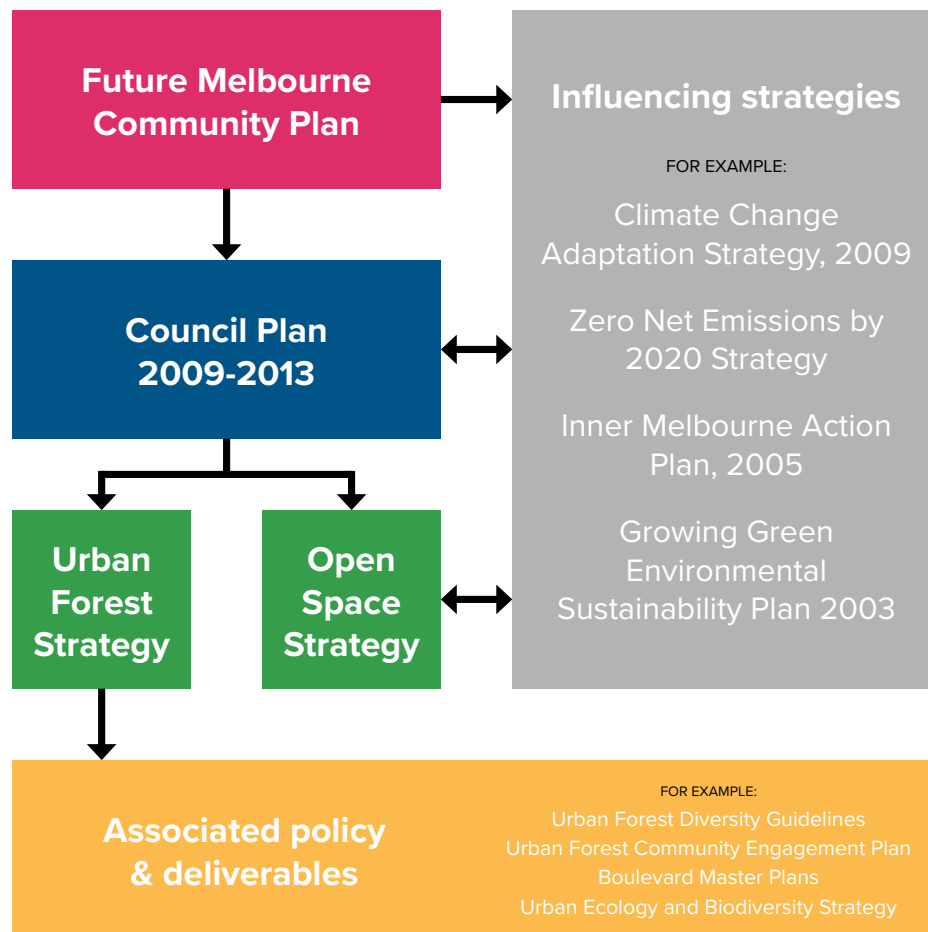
Future Melbourne Community Plan

Influencing strategies

FOR EXAMPLE:

Climate Change Adaptation Strategy, 2009

Zero Net Emissions by 2020 Strategy

Inner Melbourne Action Plan, 2005

Growing Green Environmental Sustainability Plan 2003

Council Plan 2009-2013

Urban Forest Strategy

Open Space Strategy

Associated policy & deliverables

FOR EXAMPLE:
Urban Forest Diversity Guidelines
Urban Forest Community Engagement Plan
Boulevard Master Plans
Urban Ecology and Biodiversity Strategy